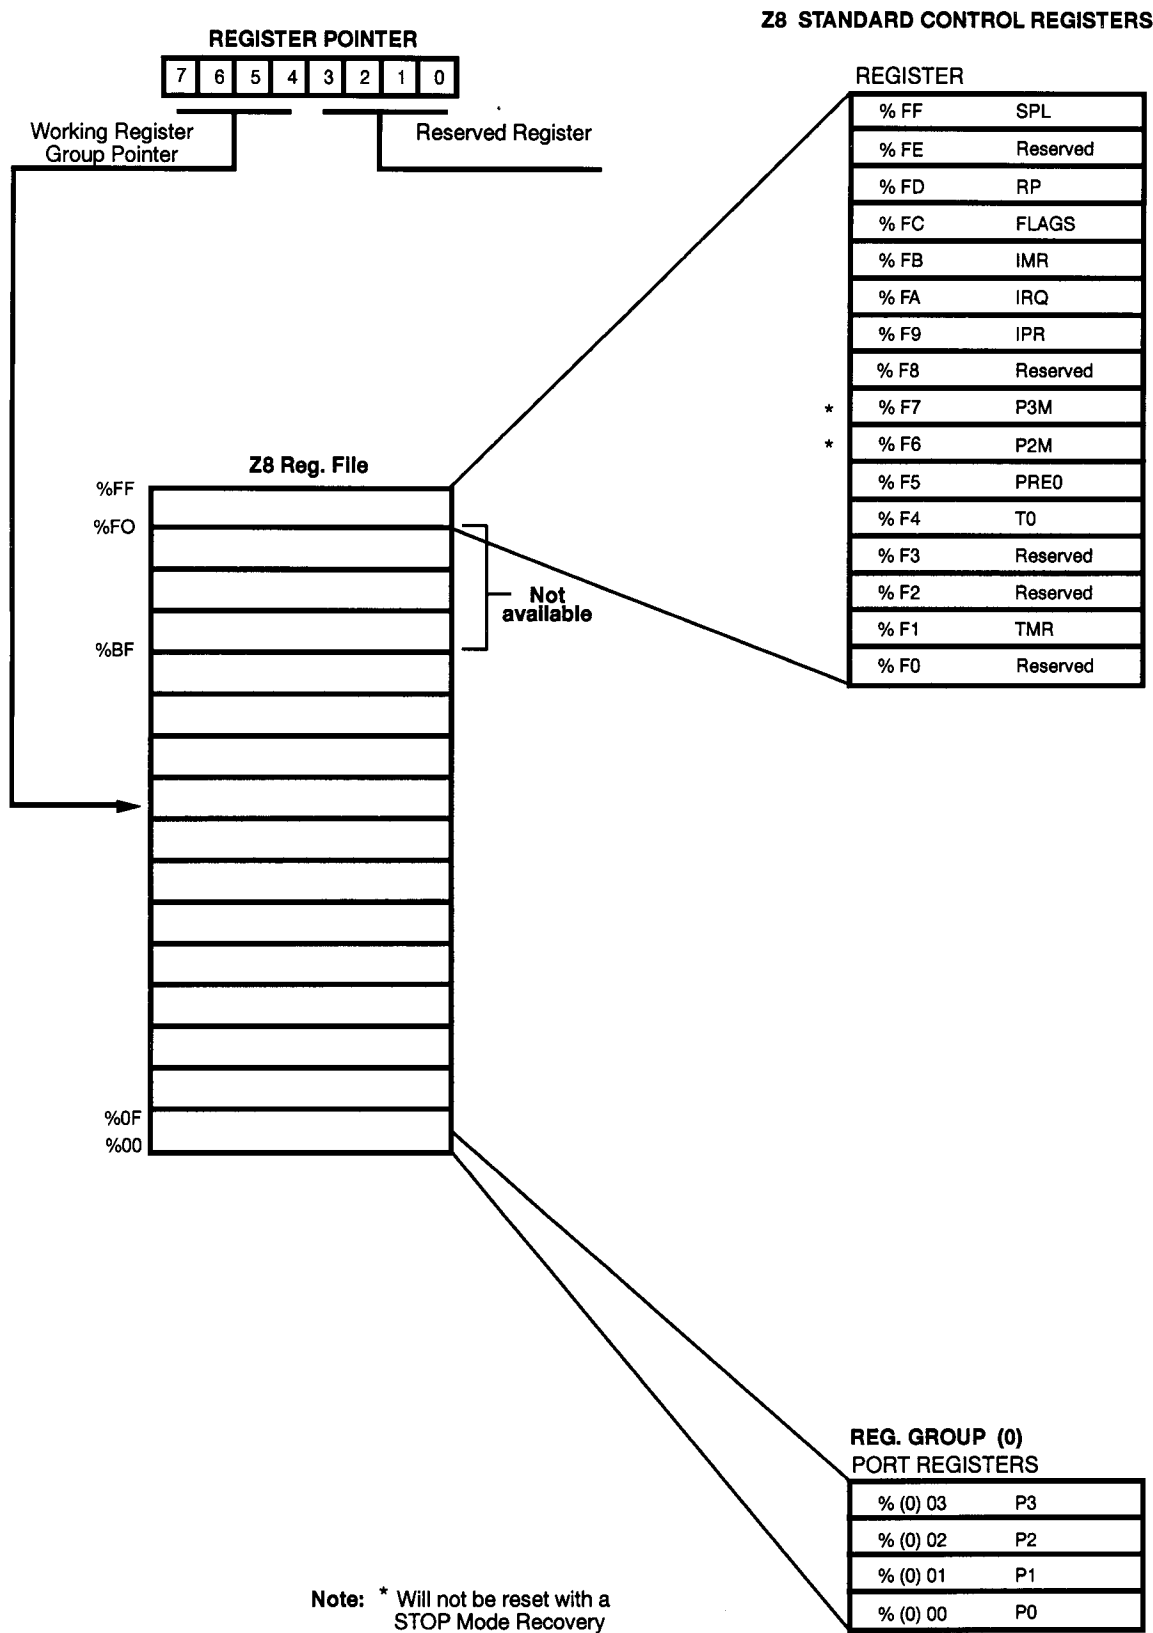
REGISTER POINTER

| 7 | 6 | 5 | 4 | 3 | 2 | 1 | 0 |
|---|---|---|---|---|---|---|---|

Working Register Group Pointer

Reserved Register

Z8 STANDARD CONTROL REGISTERS

REGISTER

| | | |
|---|---|---|
| | % FF | SPL |
| | % FE | Reserved |
| | % FD | RP |
| | % FC | FLAGS |
| | % FB | IMR |
| | % FA | IRQ |
| | % F9 | IPR |
| | % F8 | Reserved |
| * | % F7 | P3M |
| * | % F6 | P2M |
| | % F5 | PRE0 |
| | % F4 | T0 |
| | % F3 | Reserved |
| | % F2 | Reserved |
| | % F1 | TMR |
| | % F0 | Reserved |

Z8 Reg. File

%FF

%FO

%BF

Not available

%0F

%00

REG. GROUP (0)
PORT REGISTERS

| | |
|---|---|
| % (0) 03 | P3 |
| % (0) 02 | P2 |
| % (0) 01 | P1 |
| % (0) 00 | P0 |

Note: * Will not be reset with a STOP Mode Recovery